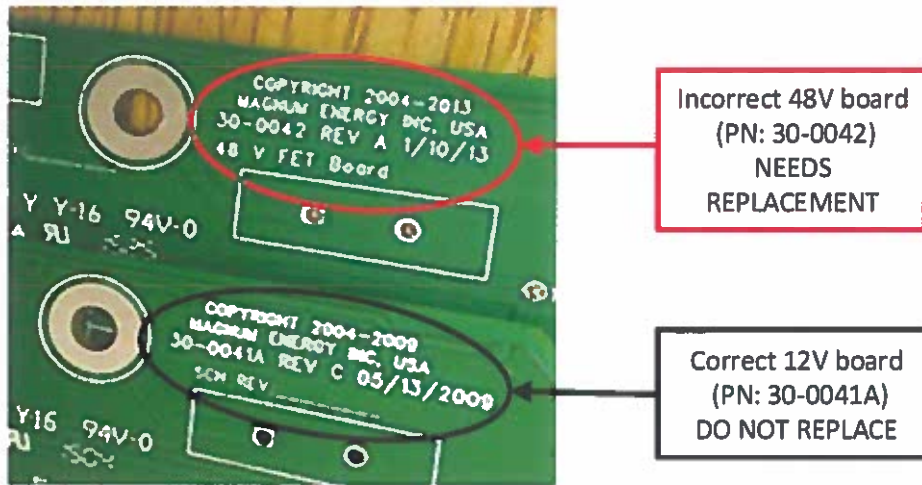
COPYRIGHT 2004-2013
MAGNUM ENERGY INC. USA
30-0042 REV A 1/10/13
48 V FET Board

Y Y-16 94V-0

Incorrect 48V board (PN: 30-0042) NEEDS REPLACEMENT

COPYRIGHT 2004-2009
MAGNUM ENERGY INC. USA
30-0041A REV C 05/13/2009
SCH REV

Y16 94V-0

Correct 12V board (PN: 30-0041A) DO NOT REPLACE